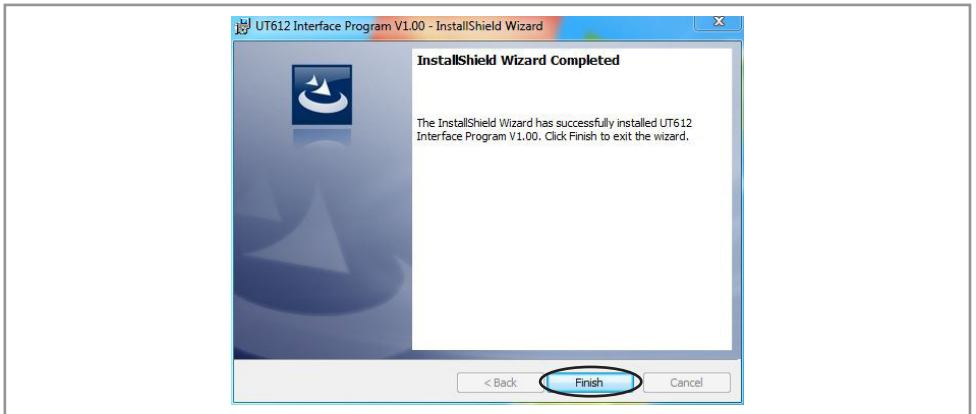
UT612 Interface Program V1.00 - InstallShield Wizard

InstallShield Wizard Completed

The InstallShield Wizard has successfully installed UT612 Interface Program V1.00. Click Finish to exit the wizard.

< Back

Finish

Cancel